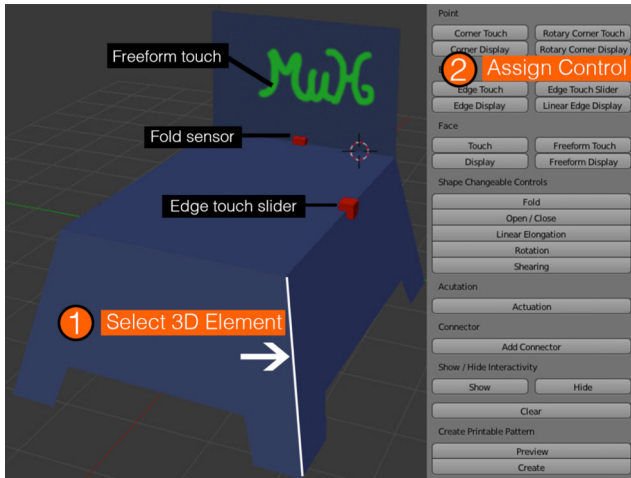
Freeform touch

MwH

Fold sensor

Edge touch slider

1 Select 3D Element

Point

Corner Touch

Rotary Corner Touch

Corner Display

Rotary Corner Display

2 Assign Control

Edge Touch

Edge Touch Slider

Edge Display

Linear Edge Display

Face

Touch

Freeform Touch

Display

Freeform Display

Shape Changeable Controls

Fold

Open / Close

Linear Elongation

Rotation

Shearing

Acutation

Actuation

Connector

Add Connector

Show / Hide Interactivity

Show

Hide

Clear

Create Printable Pattern

Preview

Create